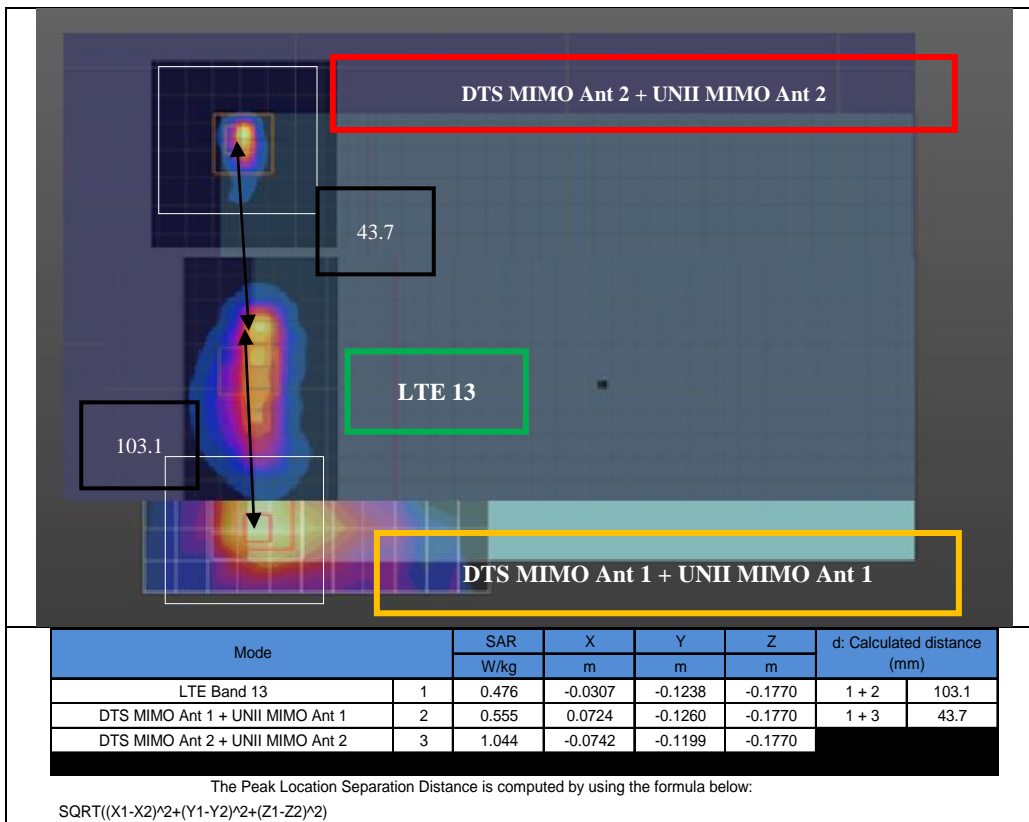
DTS MIMO Ant 2 + UNII MIMO Ant 2

43.7

LTE 13

103.1

DTS MIMO Ant 1 + UNII MIMO Ant 1

| Mode | | SAR | X | Y | Z | d: Calculated distance (mm) | |
|---|---|---|---|---|---|---|---|
| | | W/kg | m | m | m | | |
| LTE Band 13 | 1 | 0.476 | -0.0307 | -0.1238 | -0.1770 | 1 + 2 | 103.1 |
| DTS MIMO Ant 1 + UNII MIMO Ant 1 | 2 | 0.555 | 0.0724 | -0.1260 | -0.1770 | 1 + 3 | 43.7 |
| DTS MIMO Ant 2 + UNII MIMO Ant 2 | 3 | 1.044 | -0.0742 | -0.1199 | -0.1770 | | |

The Peak Location Separation Distance is computed by using the formula below:

SQRT((X1-X2)^2+(Y1-Y2)^2+(Z1-Z2)^2)